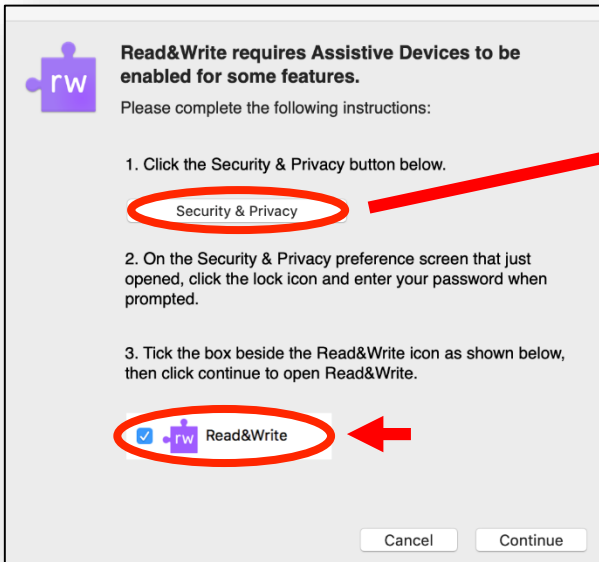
rw

Read&Write requires Assistive Devices to be enabled for some features.

Please complete the following instructions:

1. Click the Security & Privacy button below.

Security & Privacy

2. On the Security & Privacy preference screen that just opened, click the lock icon and enter your password when prompted.

3. Tick the box beside the Read&Write icon as shown below, then click continue to open Read&Write.

rw Read&Write

Cancel

Continue